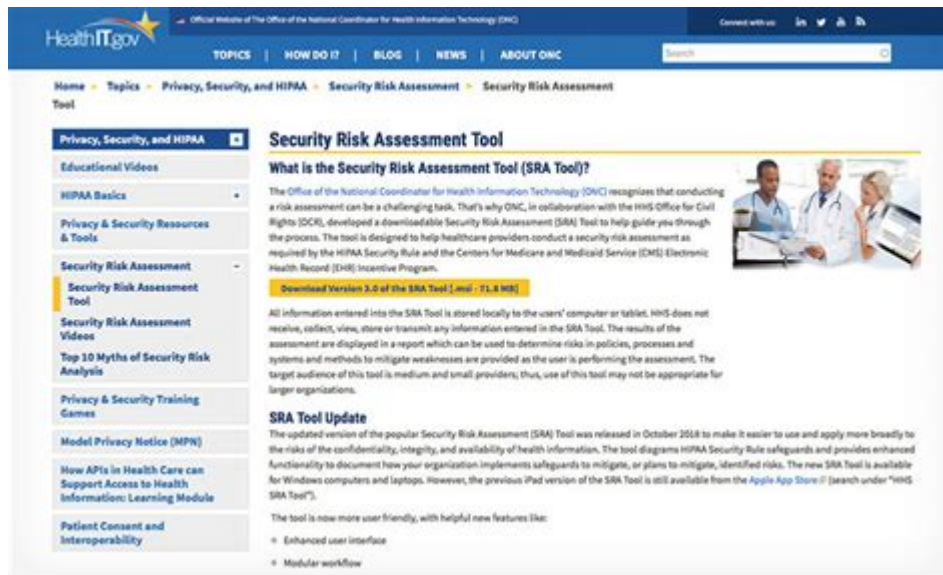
HealthIT.gov

Official Website of The Office of the National Coordinator for Health Information Technology (ONC)

Connect with us:

TOPICS | HOW DO I? | BLOG | NEWS | ABOUT ONC

Search

Home » Topics » Privacy, Security, and HIPAA » Security Risk Assessment » Security Risk Assessment Tool

Privacy, Security, and HIPAA

Educational Videos

HIPAA Basics +

Privacy & Security Resources & Tools

Security Risk Assessment -

Security Risk Assessment Tool

Security Risk Assessment Videos

Top 10 Myths of Security Risk Analysis

Privacy & Security Training Games

Model Privacy Notice (MPN)

How APIs in Health Care can Support Access to Health Information: Learning Module

Patient Consent and Interoperability

Security Risk Assessment Tool

What is the Security Risk Assessment Tool (SRA Tool)?

The Office of the National Coordinator for Health Information Technology (ONC) recognizes that conducting a risk assessment can be a challenging task. That's why ONC, in collaboration with the HHS Office for Civil Rights (OCR), developed a downloadable Security Risk Assessment (SRA) Tool to help guide you through the process. The tool is designed to help healthcare providers conduct a security risk assessment as required by the HIPAA Security Rule and the Centers for Medicare and Medicaid Service (CMS) Electronic Health Record (EHR) Incentive Program.

Download Version 3.0 of the SRA Tool [.msi - 71.8 MB]

All information entered into the SRA Tool is stored locally to the users' computer or tablet. HHS does not receive, collect, view, store or transmit any information entered in the SRA Tool. The results of the assessment are displayed in a report which can be used to determine risks in policies, processes and systems and methods to mitigate weaknesses are provided as the user is performing the assessment. The target audience of this tool is medium and small providers; thus, use of this tool may not be appropriate for larger organizations.

SRA Tool Update

The updated version of the popular Security Risk Assessment (SRA) Tool was released in October 2018 to make it easier to use and apply more broadly to the risks of the confidentiality, integrity, and availability of health information. The tool diagrams HIPAA Security Rule safeguards and provides enhanced functionality to document how your organization implements safeguards to mitigate, or plans to mitigate, identified risks. The new SRA Tool is available for Windows computers and laptops. However, the previous iPad version of the SRA Tool is still available from the Apple App Store (search under "HHS SRA Tool").

The tool is now more user friendly, with helpful new features like:

Enhanced user interface

Modular workflow